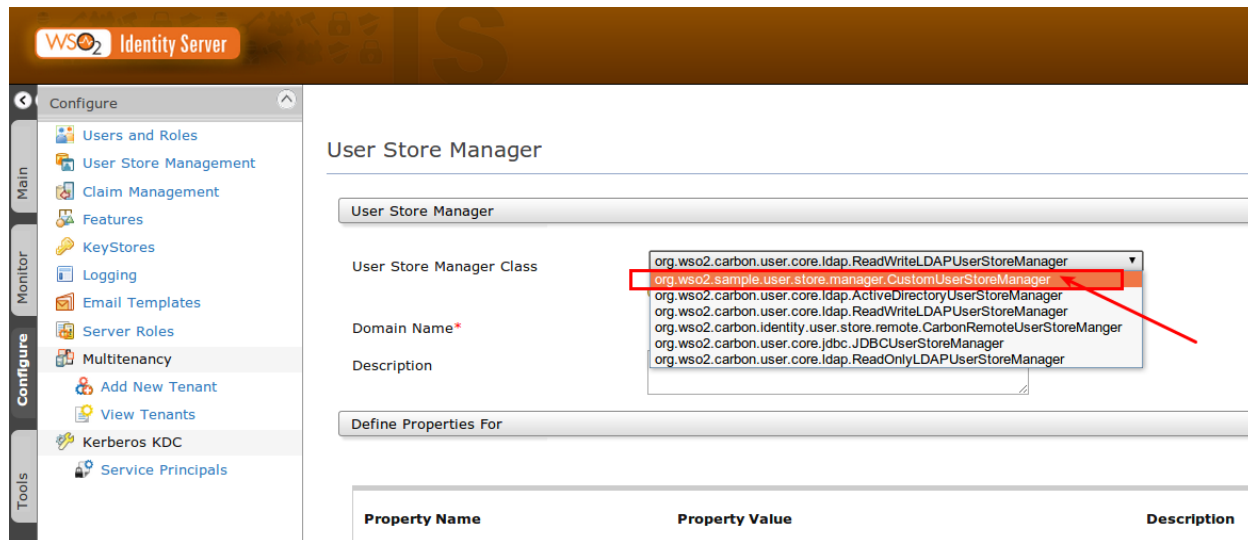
WSO2 Identity Server

Main
Monitor
Configure
Tools

Configure
Users and Roles
User Store Management
Claim Management
Features
KeyStores
Logging
Email Templates
Server Roles
Multitenancy
Add New Tenant
View Tenants
Kerberos KDC
Service Principals

User Store Manager

User Store Manager

User Store Manager Class
org.wso2.carbon.user.core.ldap.ReadWriteLDAPUserStoreManager
org.wso2.sample.user.store.manager.CustomUserStoreManager
org.wso2.carbon.user.core.ldap.ActiveDirectoryUserStoreManager
org.wso2.carbon.user.core.ldap.ReadWriteLDAPUserStoreManager
org.wso2.carbon.identity.user.store.remote.CarbonRemoteUserStoreManger
org.wso2.carbon.user.core.jdbc.JDBCUserStoreManager
org.wso2.carbon.user.core.ldap.ReadOnlyLDAPUserStoreManager

Domain Name*

Description

Define Properties For

| Property Name | Property Value | Description |
|---|---|---|